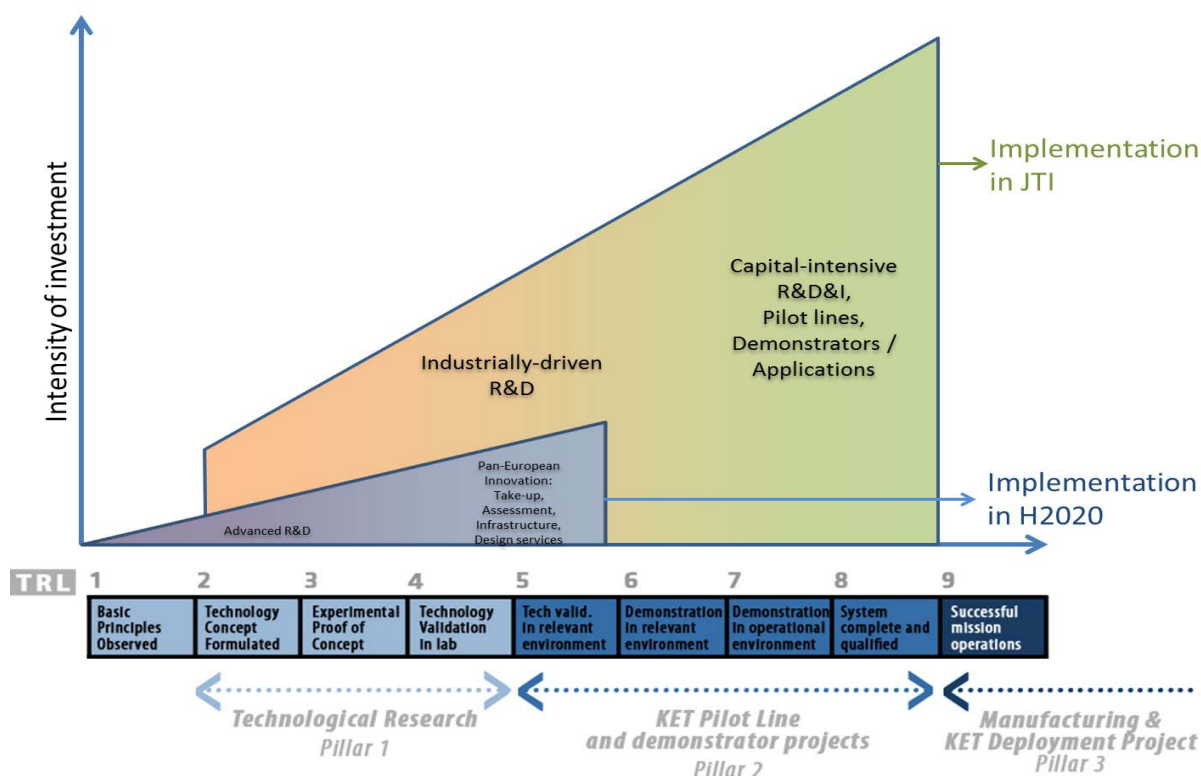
Intensity of investment

Implementation in JTI

Capital-intensive R&D&I, Pilot lines, Demonstrators / Applications

Industrially-driven R&D

Pan-European Innovation: Take-up, Assessment, Infrastructure, Design services

Advanced R&D

Implementation in H2020

TRL 1 2 3 4 5 6 7 8 9

| Basic Principles Observed | Technology Concept Formulated | Experimental Proof of Concept | Technology Validation in lab | Tech valid. in relevant environment | Demonstration in relevant environment | Demonstration in operational environment | System complete and qualified | Successful mission operations |
|---|---|---|---|---|---|---|---|---|

Technological Research
Pillar 1

KET Pilot Line and demonstrator projects
Pillar 2

Manufacturing & KET Deployment Project
Pillar 3